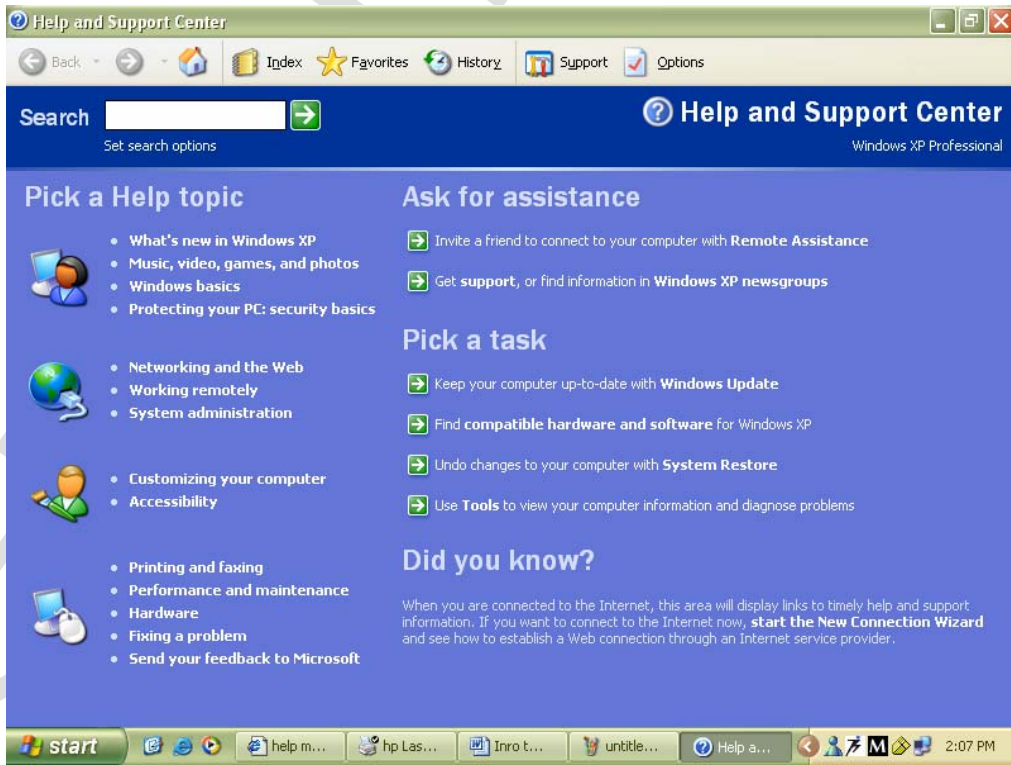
Help and Support Center

Back · Index · Favorites · History · Support · Options

Search

Set search options

Help and Support Center

Windows XP Professional

Pick a Help topic

- What's new in Windows XP
- Music, video, games, and photos
- Windows basics
- Protecting your PC: security basics

- Networking and the Web
- Working remotely
- System administration

- Customizing your computer
- Accessibility

- Printing and faxing
- Performance and maintenance
- Hardware
- Fixing a problem
- Send your feedback to Microsoft

Ask for assistance

Invite a friend to connect to your computer with Remote Assistance

Get support, or find information in Windows XP newsgroups

Pick a task

Keep your computer up-to-date with Windows Update

Find compatible hardware and software for Windows XP

Undo changes to your computer with System Restore

Use Tools to view your computer information and diagnose problems

Did you know?

When you are connected to the Internet, this area will display links to timely help and support information. If you want to connect to the Internet now, start the New Connection Wizard and see how to establish a Web connection through an Internet service provider.

start · help m... · hp Las... · Inro t... · untitle... · Help a... · 2:07 PM